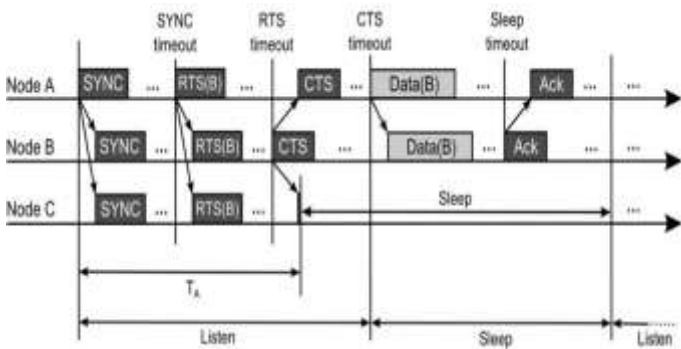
SYNC timeout
RTS timeout
CTS timeout
Sleep timeout
Node A
SYNC
...
RTS(B)
CTS
Data(B)
...
Ack
...
Node B
SYNC
...
RTS(B)
...
CTS
Data(B)
...
Ack
...
Node C
SYNC
...
RTS(B)
...
Sleep
...
$T_A$
Listen
Sleep
Listen